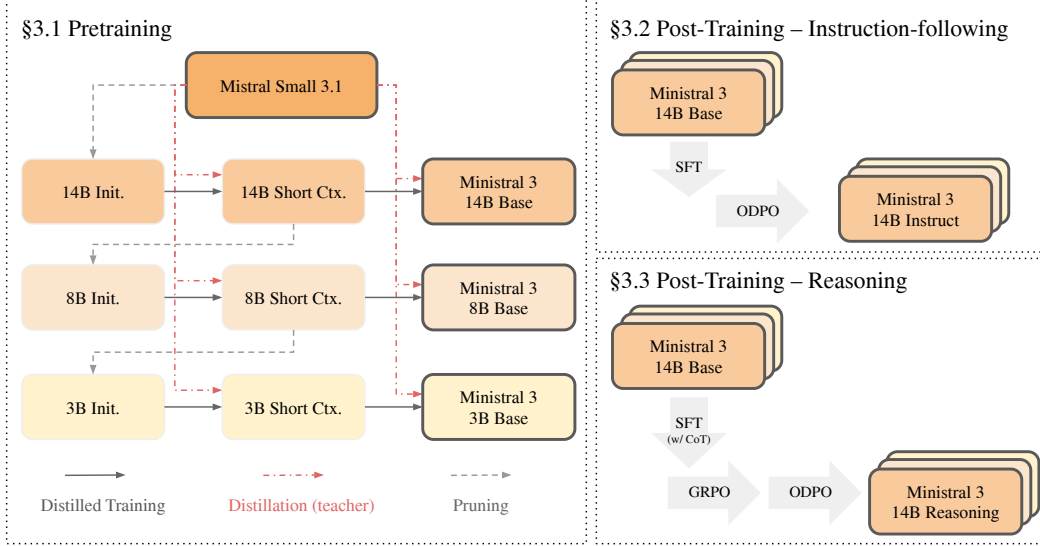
§3.1 Pretraining

Mistral Small 3.1

14B Init.

14B Short Ctx.

Ministral 3
14B Base

8B Init.

8B Short Ctx.

Ministral 3
8B Base

3B Init.

3B Short Ctx.

Ministral 3
3B Base

Distilled Training

Distillation (teacher)

Pruning

§3.2 Post-Training – Instruction-following

Ministral 3
14B Base

SFT

ODPO

Ministral 3
14B Instruct

§3.3 Post-Training – Reasoning

Ministral 3
14B Base

SFT
(w/ CoT)

GRPO

ODPO

Ministral 3
14B Reasoning